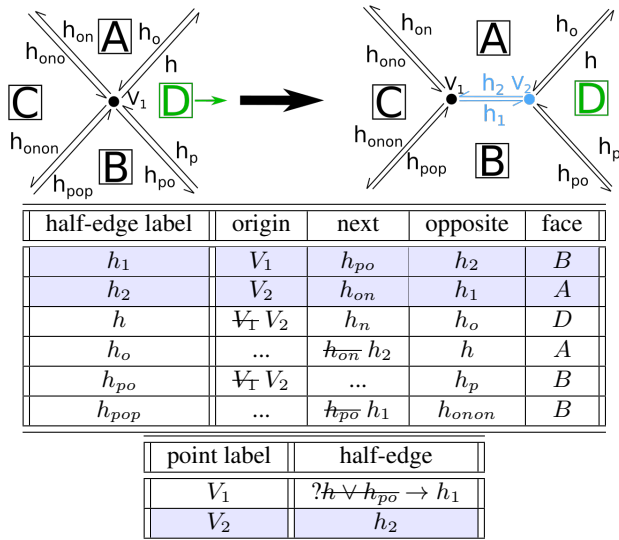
h$_{on}$ A h$_o$
h$_{ono}$ h
C V$_1$ D
h$_{onon}$ h$_p$
h$_{pop}$ B h$_{po}$

h$_{on}$ A h$_o$
h$_{ono}$ h
C V$_1$ h$_2$ V$_2$ D
h$_1$
h$_{onon}$ h$_p$
h$_{pop}$ B h$_{po}$

| half-edge label | origin | next | opposite | face |
|---|---|---|---|---|
| $h_1$ | $V_1$ | $h_{po}$ | $h_2$ | $B$ |
| $h_2$ | $V_2$ | $h_{on}$ | $h_1$ | $A$ |
| $h$ | $V_1$ $V_2$ | $h_n$ | $h_o$ | $D$ |
| $h_o$ | ... | $h_{on}$ $h_2$ | $h$ | $A$ |
| $h_{po}$ | $V_1$ $V_2$ | ... | $h_p$ | $B$ |
| $h_{pop}$ | ... | $h_{po}$ $h_1$ | $h_{onon}$ | $B$ |

| point label | half-edge |
|---|---|
| $V_1$ | $?h \vee h_{po} \to h_1$ |
| $V_2$ | $h_2$ |